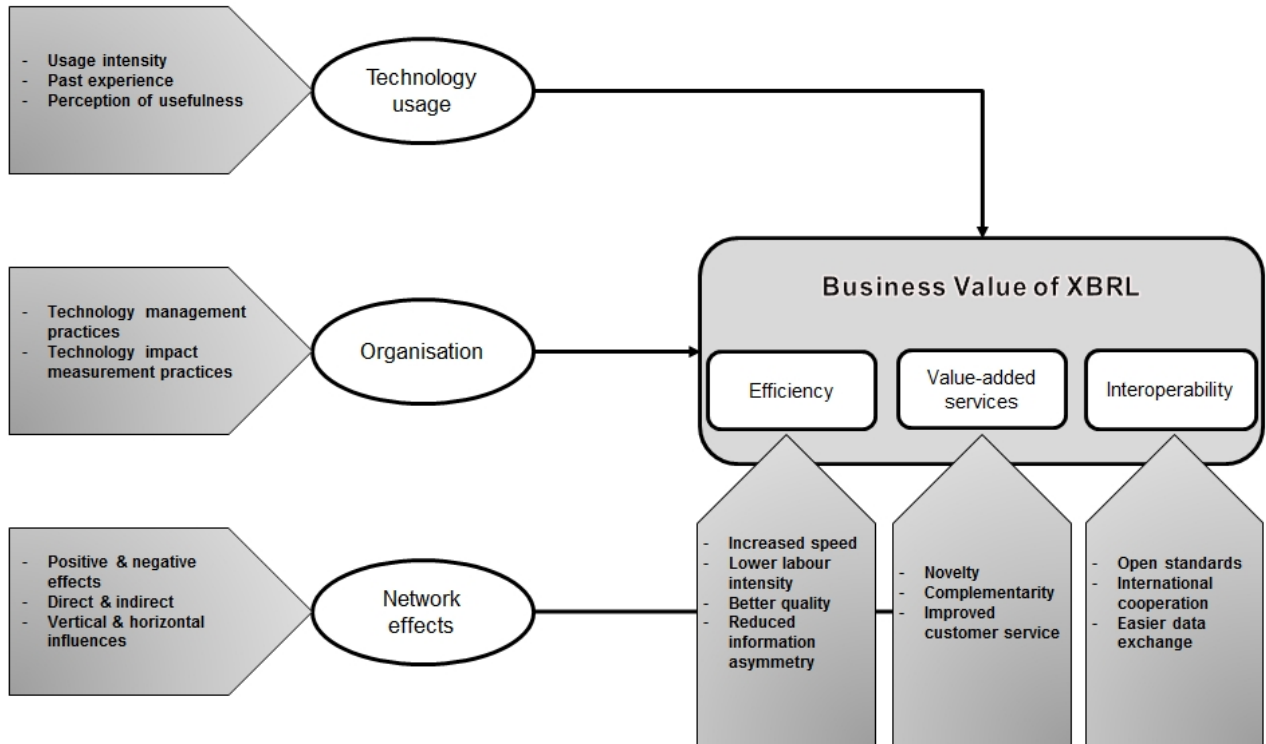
- Usage intensity
- Past experience
- Perception of usefulness

Technology usage

- Technology management practices
- Technology impact measurement practices

Organisation

- Positive & negative effects
- Direct & indirect
- Vertical & horizontal influences

Network effects

Business Value of XBRL

Efficiency

Value-added services

Interoperability

- Increased speed
- Lower labour intensity
- Better quality
- Reduced information asymmetry

- Novelty
- Complementarity
- Improved customer service

- Open standards
- International cooperation
- Easier data exchange